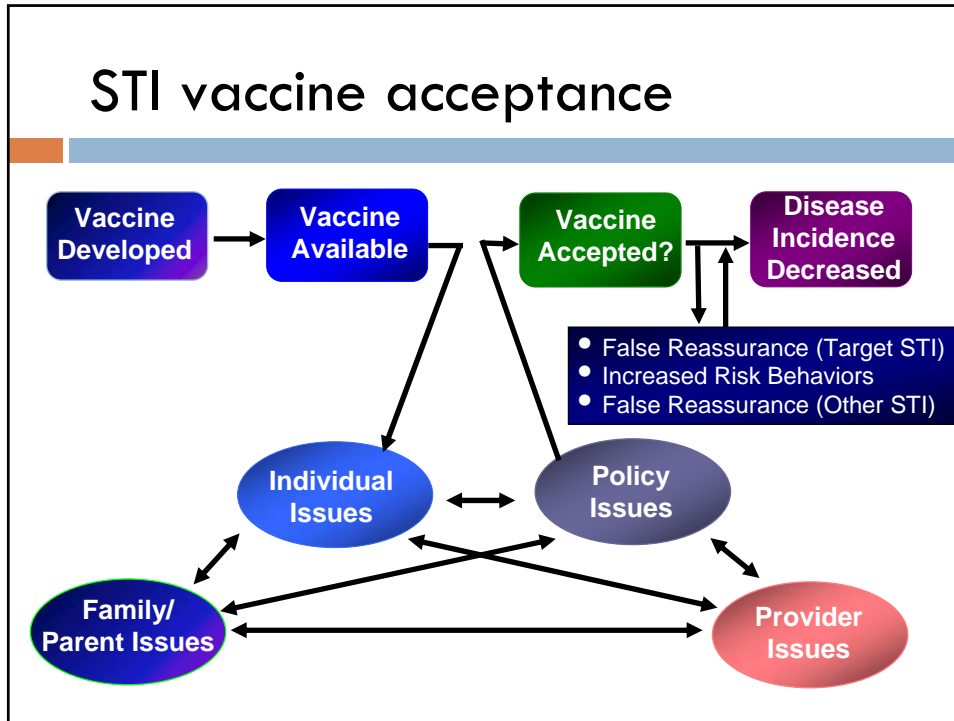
STI vaccine acceptance

Vaccine Developed

Vaccine Available

Vaccine Accepted?

Disease Incidence Decreased

• False Reassurance (Target STI)
• Increased Risk Behaviors
• False Reassurance (Other STI)

Individual Issues

Policy Issues

Family/ Parent Issues

Provider Issues